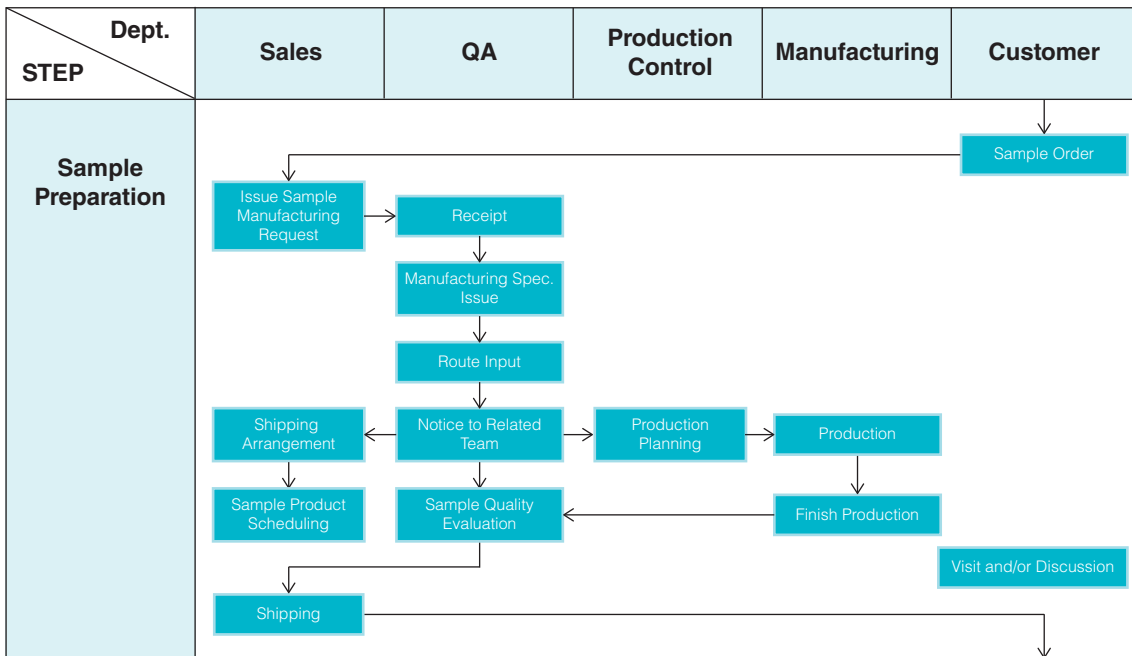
| Dept. STEP | Sales | QA | Production Control | Manufacturing | Customer |
|---|---|---|---|---|---|
| Sample Preparation | | | | | |

Sample Order

Issue Sample Manufacturing Request

Receipt

Manufacturing Spec. Issue

Route Input

Shipping Arrangement

Notice to Related Team

Production Planning

Production

Sample Product Scheduling

Sample Quality Evaluation

Finish Production

Visit and/or Discussion

Shipping